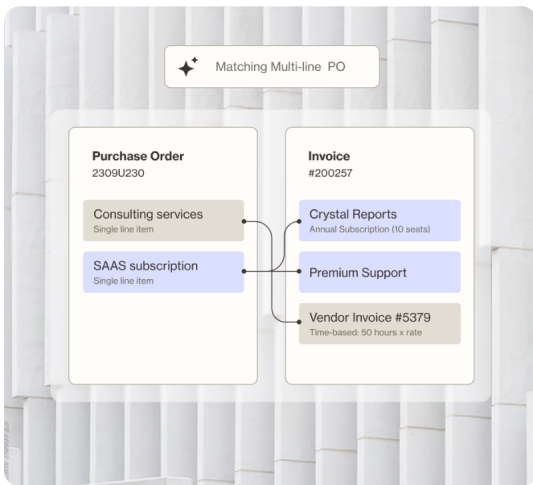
Matching Multi-line PO

Purchase Order
2309U230

Consulting services
Single line item

SAAS subscription
Single line item

Invoice
#200257

Crystal Reports
Annual Subscription (10 seats)

Premium Support

Vendor Invoice #5379
Time-based: 50 hours x rate